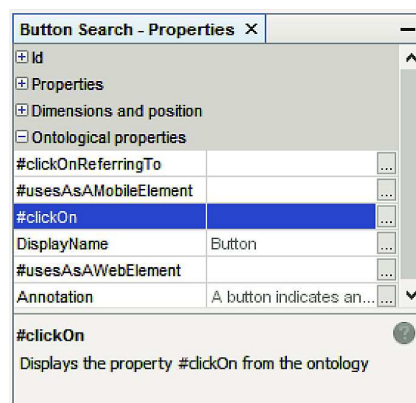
Button Search - Properties ×

⊞ Id
⊞ Properties
⊞ Dimensions and position
⊟ Ontological properties

| | | |
|---|---|---|
| #clickOnReferringTo | | ... |
| #usesAsAMobileElement | | ... |
| #clickOn | | ... |
| DisplayName | Button | ... |
| #usesAsAWebElement | | ... |
| Annotation | A button indicates an... | ... |

#clickOn
Displays the property #clickOn from the ontology